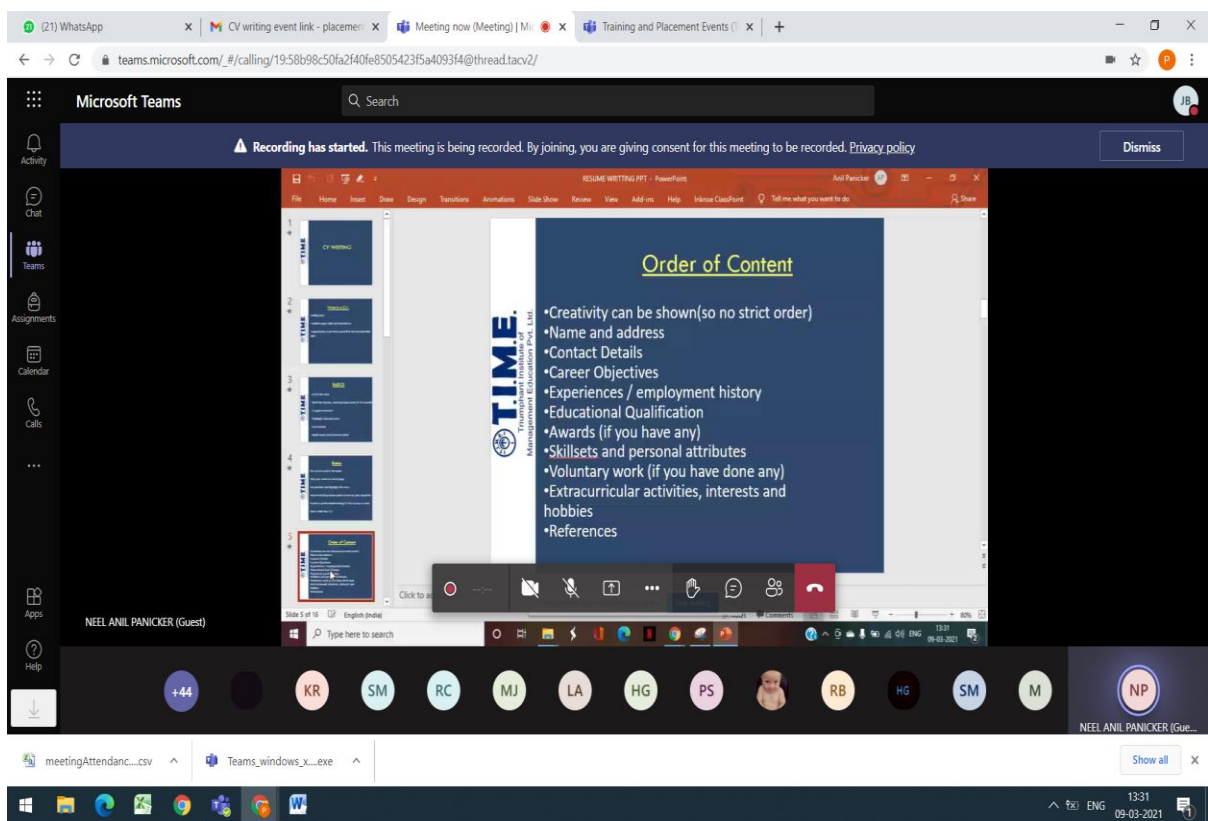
(21) WhatsApp | CV writing event link - placement | Meeting now (Meeting) | Mi | Training and Placement Events

teams.microsoft.com/_#/calling/19:58b98c50fa2f40fe8505423f5a4093f4@thread.tacv2/

Microsoft Teams

Search

JB

Activity

Chat

Teams

Assignments

Calendar

Calls

...

Apps

Help

**Recording has started.** This meeting is being recorded. By joining, you are giving consent for this meeting to be recorded. Privacy policy

Dismiss

RESUME WRITTING PPT - PowerPoint

Anil Panicker

File Home Insert Draw Design Transitions Animations Slide Show Review View Add-ins Help Inknoe ClassPoint Tell me what you want to do

Share

1 CV WRITING

2

3

4

5 Order of Content

T.I.M.E.
Triumphant Institute of Management Education Pvt. Ltd.

Order of Content

•Creativity can be shown(so no strict order)
•Name and address
•Contact Details
•Career Objectives
•Experiences / employment history
•Educational Qualification
•Awards (if you have any)
•Skillsets and personal attributes
•Voluntary work (if you have done any)
•Extracurricular activities, interests and hobbies
•References

Click to a

Slide 5 of 16 English (India)

Comments 80%

Type here to search

13:31 09-03-2021

NEEL ANIL PANICKER (Guest)

+44 KR SM RC MJ LA HG PS RB HG SM M NP

NEEL ANIL PANICKER (Gue...

meetingAttendanc....csv

Teams_windows_x....exe

Show all

ENG 13:31 09-03-2021